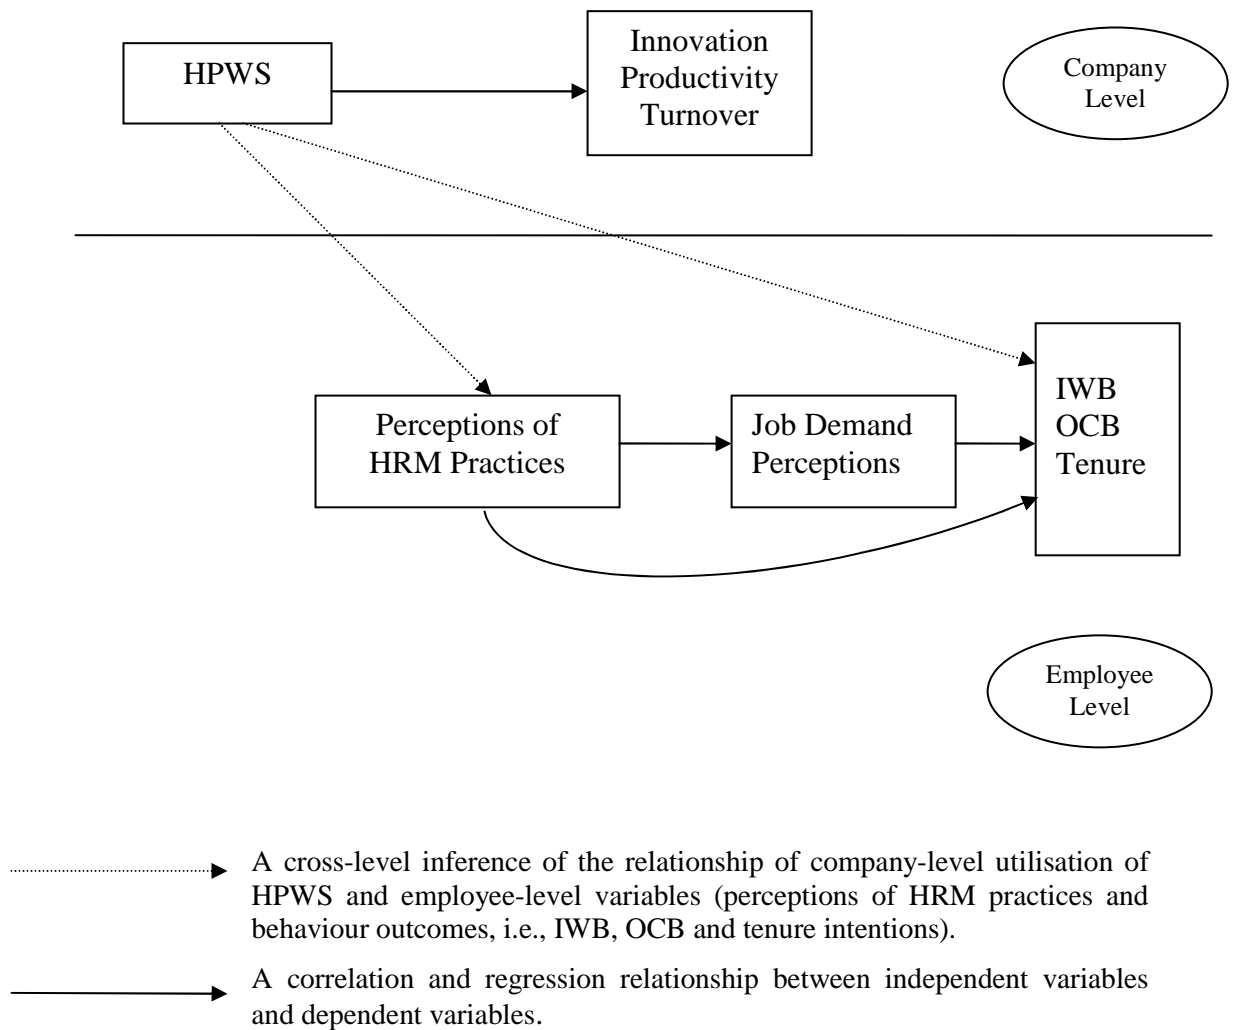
HPWS

Innovation
Productivity
Turnover

Company Level

Perceptions of HRM Practices

Job Demand Perceptions

IWB
OCB
Tenure

Employee Level

A cross-level inference of the relationship of company-level utilisation of HPWS and employee-level variables (perceptions of HRM practices and behaviour outcomes, i.e., IWB, OCB and tenure intentions).

A correlation and regression relationship between independent variables and dependent variables.